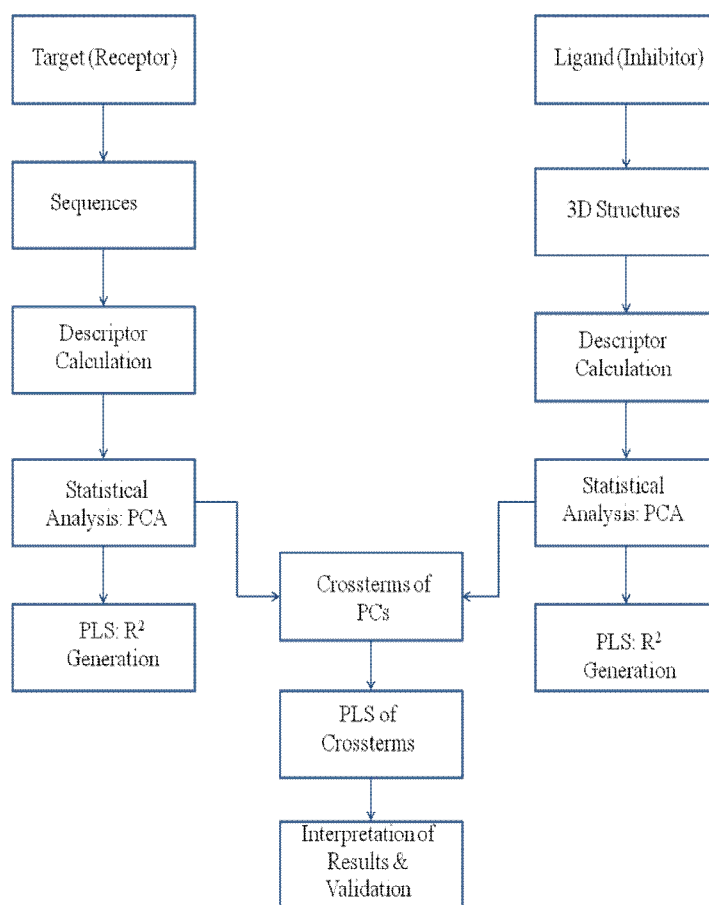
Target (Receptor)

Sequences

Descriptor Calculation

Statistical Analysis: PCA

PLS: $R^2$ Generation

Ligand (Inhibitor)

3D Structures

Descriptor Calculation

Statistical Analysis: PCA

PLS: $R^2$ Generation

Crossterms of PCs

PLS of Crossterms

Interpretation of Results & Validation